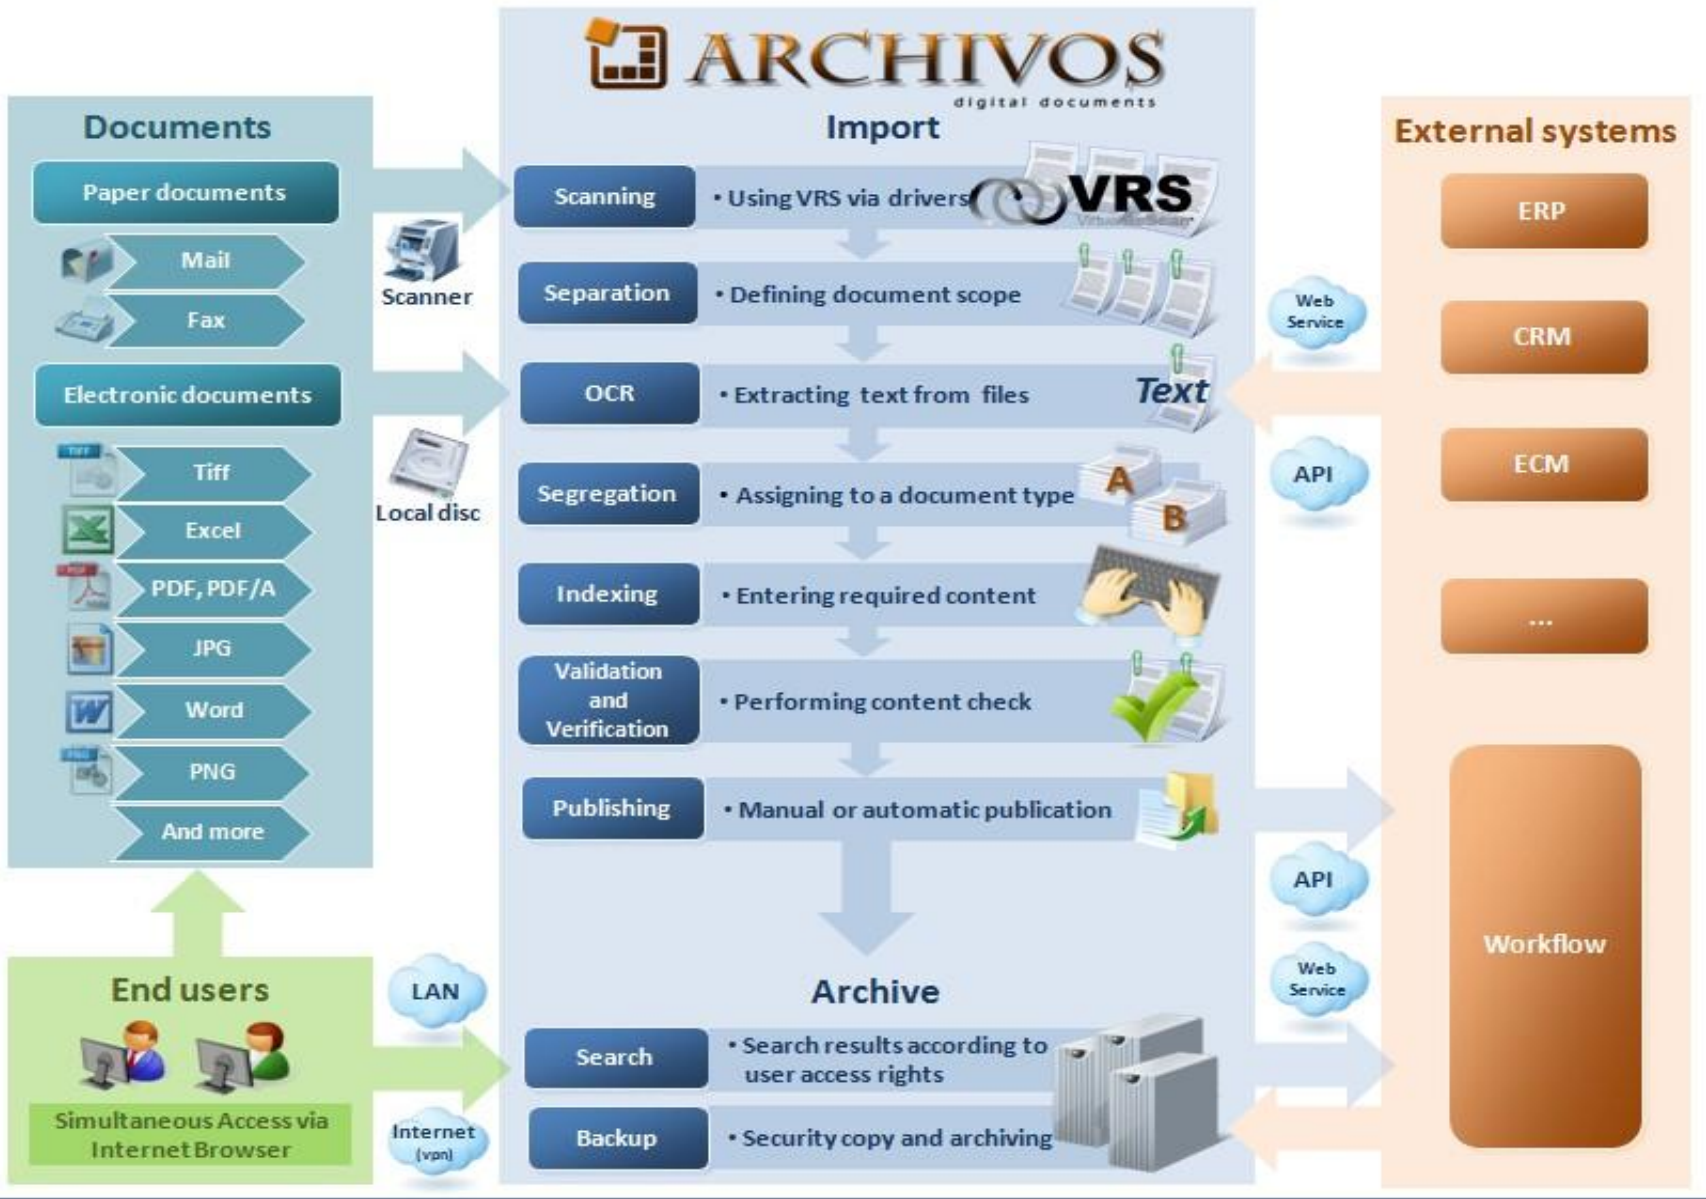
ARCHIVOS
digital documents

Documents

Paper documents

Mail

Fax

Electronic documents

Tiff

Excel

PDF, PDF/A

JPG

Word

PNG

And more

Scanner

Local disc

Import

Scanning • Using VRS via drivers VRS

Separation • Defining document scope

OCR • Extracting text from files Text

Segregation • Assigning to a document type A B

Indexing • Entering required content

Validation and Verification • Performing content check

Publishing • Manual or automatic publication

Archive

Search • Search results according to user access rights

Backup • Security copy and archiving

External systems

ERP

CRM

ECM

...

Workflow

Web Service

API

API

Web Service

End users

Simultaneous Access via Internet Browser

LAN

Internet (vpn)